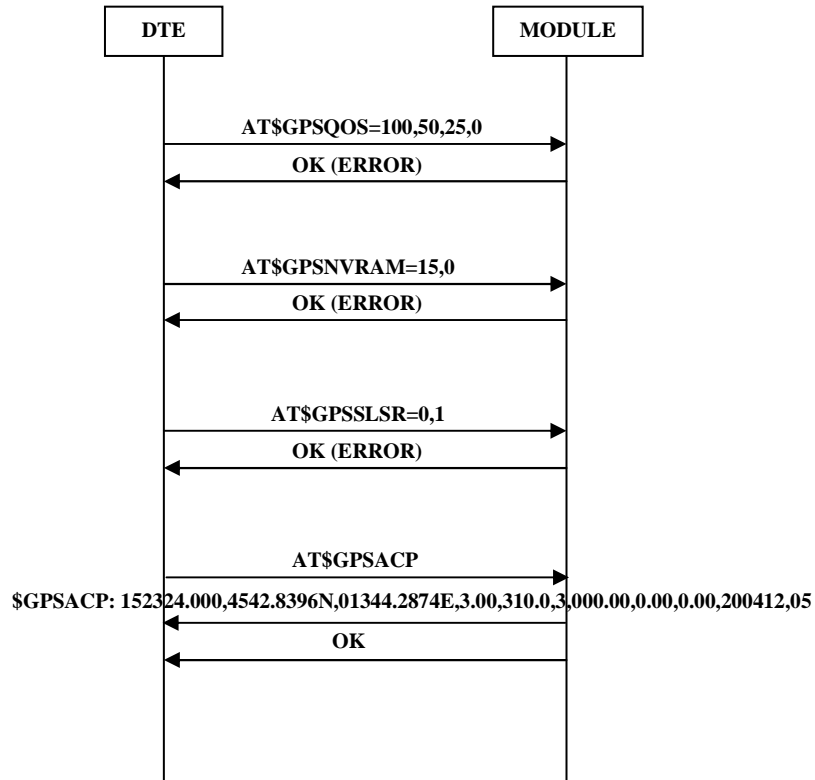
DTE

MODULE

AT$GPSQOS=100,50,25,0

OK (ERROR)

AT$GPSNVRAM=15,0

OK (ERROR)

AT$GPSSLSR=0,1

OK (ERROR)

AT$GPSACP

$GPSACP: 152324.000,4542.8396N,01344.2874E,3.00,310.0,3,000.00,0.00,0.00,200412,05

OK